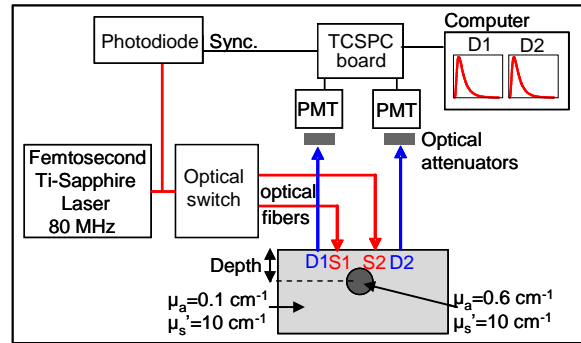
Computer
Photodiode
Sync.
TCSPC board
D1
D2
PMT
PMT
Optical attenuators
Femtosecond Ti-Sapphire Laser 80 MHz
Optical switch
optical fibers
Depth
D1
S1
S2
D2
$\mu_a$=0.1 cm$^{-1}$
$\mu_s$'=10 cm$^{-1}$
$\mu_a$=0.6 cm$^{-1}$
$\mu_s$'=10 cm$^{-1}$